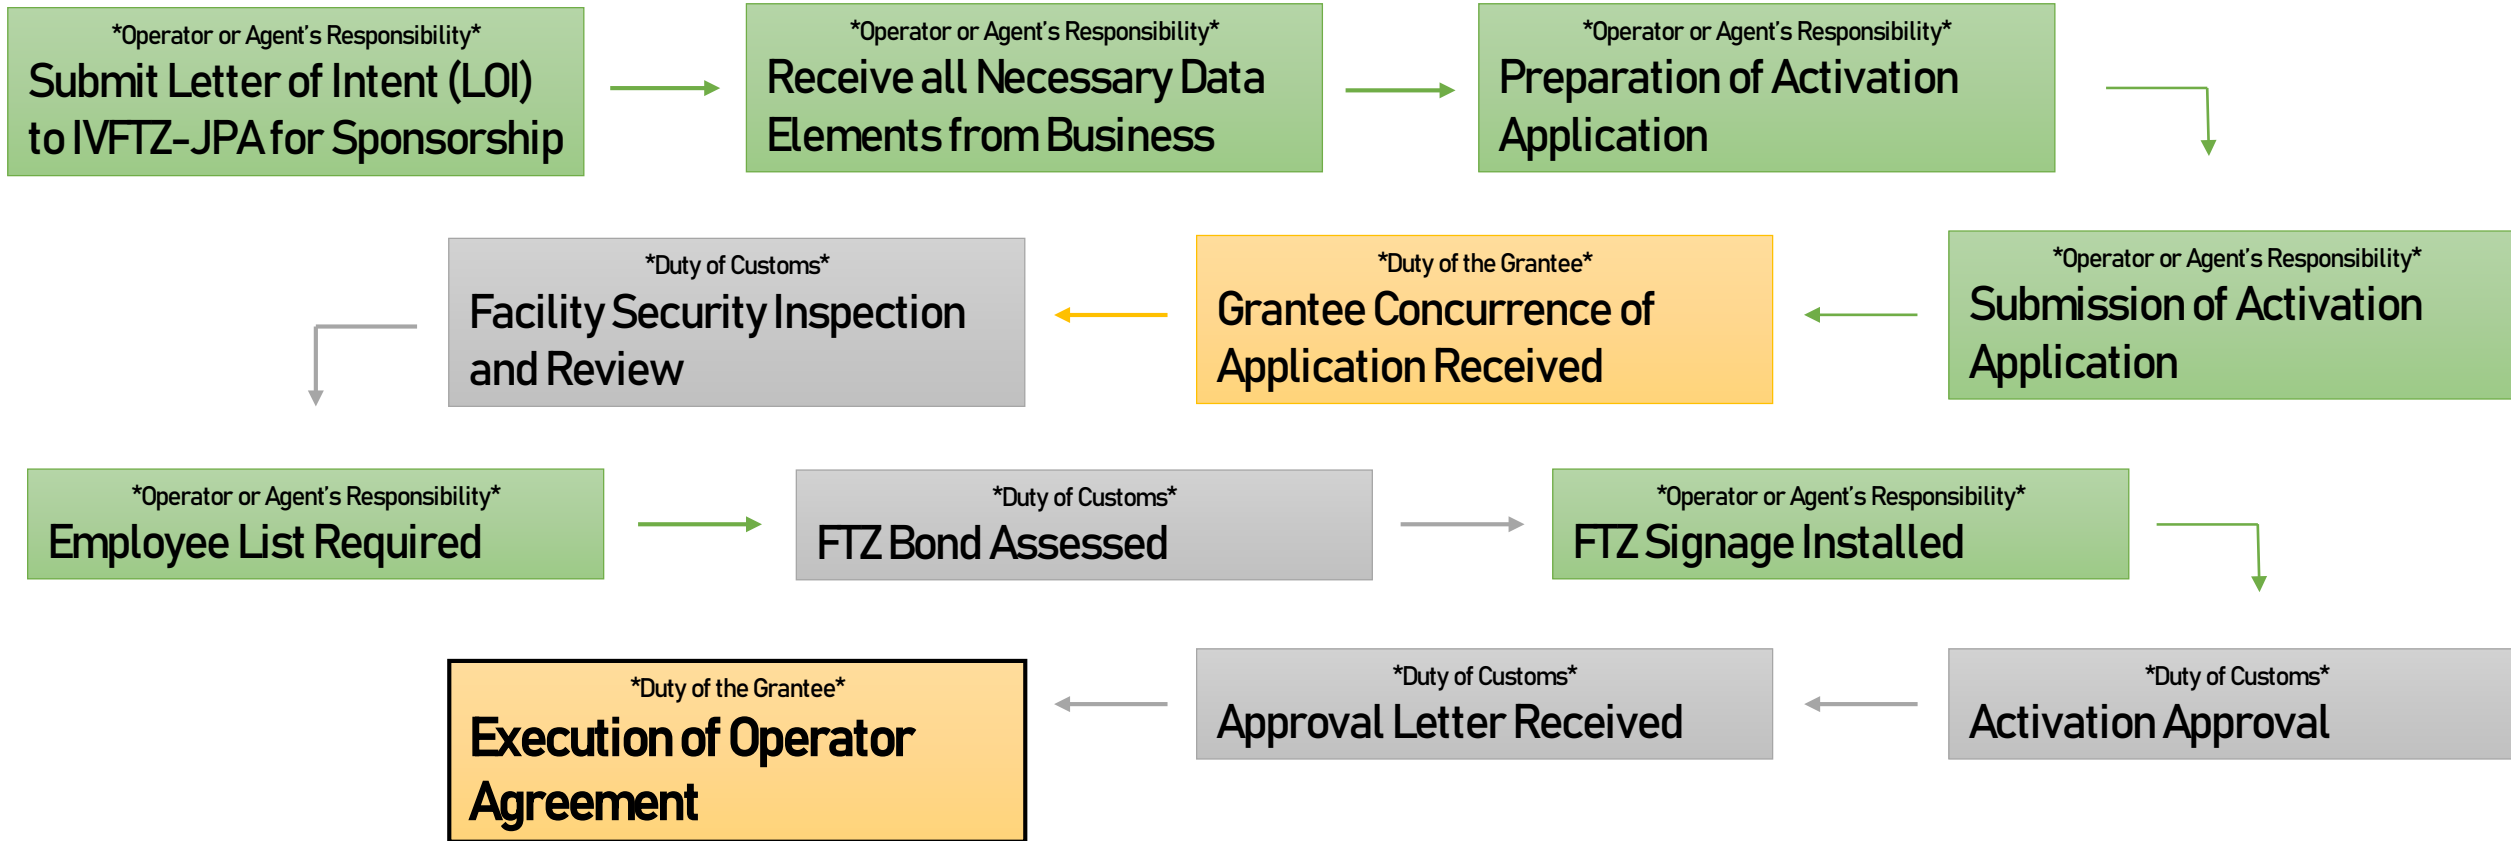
*Operator or Agent's Responsibility*
Submit Letter of Intent (LOI) to IVFTZ-JPA for Sponsorship

*Operator or Agent's Responsibility*
Receive all Necessary Data Elements from Business

*Operator or Agent's Responsibility*
Preparation of Activation Application

*Operator or Agent's Responsibility*
Submission of Activation Application

*Duty of the Grantee*
Grantee Concurrence of Application Received

*Duty of Customs*
Facility Security Inspection and Review

*Operator or Agent's Responsibility*
Employee List Required

*Duty of Customs*
FTZ Bond Assessed

*Operator or Agent's Responsibility*
FTZ Signage Installed

*Duty of Customs*
Activation Approval

*Duty of Customs*
Approval Letter Received

*Duty of the Grantee*
Execution of Operator Agreement